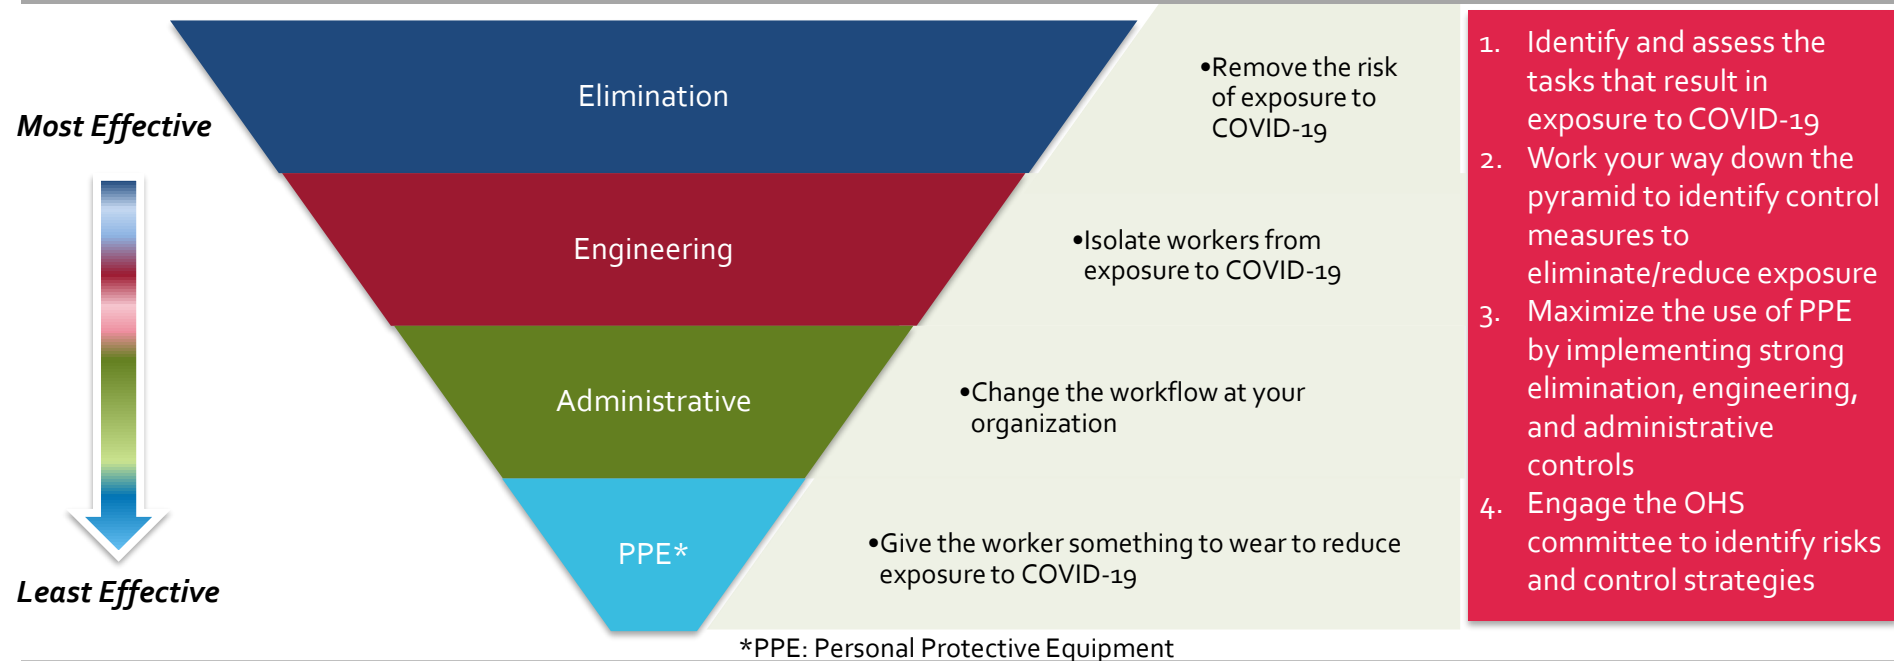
Most Effective

Least Effective

Elimination

Engineering

Administrative

PPE*

•Remove the risk of exposure to COVID-19

•Isolate workers from exposure to COVID-19

•Change the workflow at your organization

•Give the worker something to wear to reduce exposure to COVID-19

1. Identify and assess the tasks that result in exposure to COVID-19
2. Work your way down the pyramid to identify control measures to eliminate/reduce exposure
3. Maximize the use of PPE by implementing strong elimination, engineering, and administrative controls
4. Engage the OHS committee to identify risks and control strategies

*PPE: Personal Protective Equipment